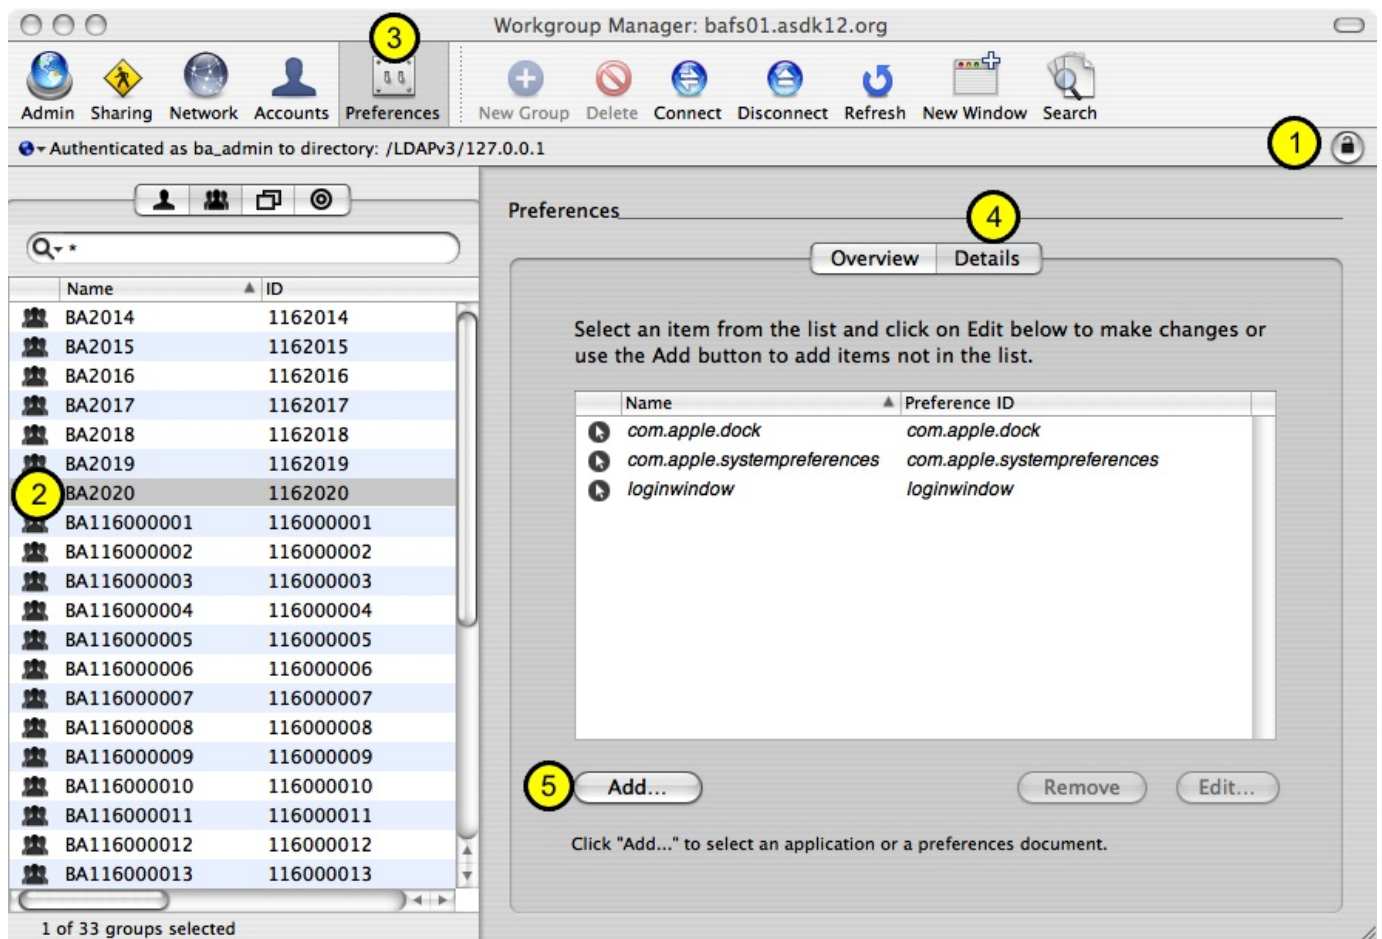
Workgroup Manager: bafs01.asdk12.org

Admin Sharing Network Accounts 3 Preferences New Group Delete Connect Disconnect Refresh New Window Search

Authenticated as ba_admin to directory: /LDAPv3/127.0.0.1

1

| Name | ID |
|---|---|
| BA2014 | 1162014 |
| BA2015 | 1162015 |
| BA2016 | 1162016 |
| BA2017 | 1162017 |
| BA2018 | 1162018 |
| BA2019 | 1162019 |
| BA2020 | 1162020 |
| BA116000001 | 116000001 |
| BA116000002 | 116000002 |
| BA116000003 | 116000003 |
| BA116000004 | 116000004 |
| BA116000005 | 116000005 |
| BA116000006 | 116000006 |
| BA116000007 | 116000007 |
| BA116000008 | 116000008 |
| BA116000009 | 116000009 |
| BA116000010 | 116000010 |
| BA116000011 | 116000011 |
| BA116000012 | 116000012 |
| BA116000013 | 116000013 |

2

1 of 33 groups selected

Preferences

4

Overview Details

Select an item from the list and click on Edit below to make changes or use the Add button to add items not in the list.

| Name | Preference ID |
|---|---|
| com.apple.dock | com.apple.dock |
| com.apple.systempreferences | com.apple.systempreferences |
| loginwindow | loginwindow |

5 Add... Remove Edit...

Click "Add..." to select an application or a preferences document.